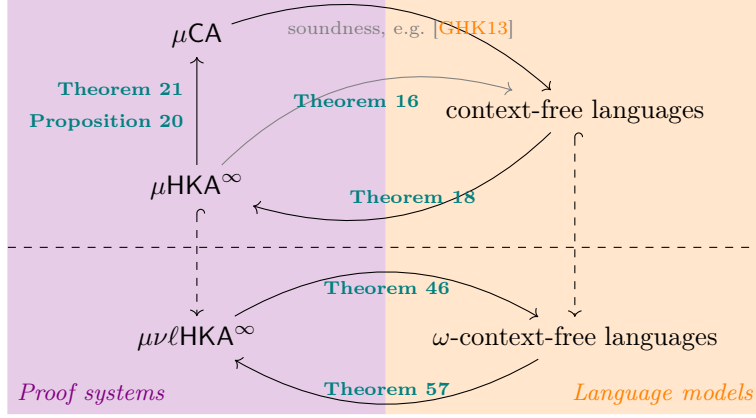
$\mu$CA

soundness, e.g. [GHK13]

Theorem 21

Proposition 20

Theorem 16

context-free languages

$\mu$HKA$^\infty$

Theorem 18

Theorem 46

$\mu\nu\ell$HKA$^\infty$

$\omega$-context-free languages

Theorem 57

Proof systems

Language models